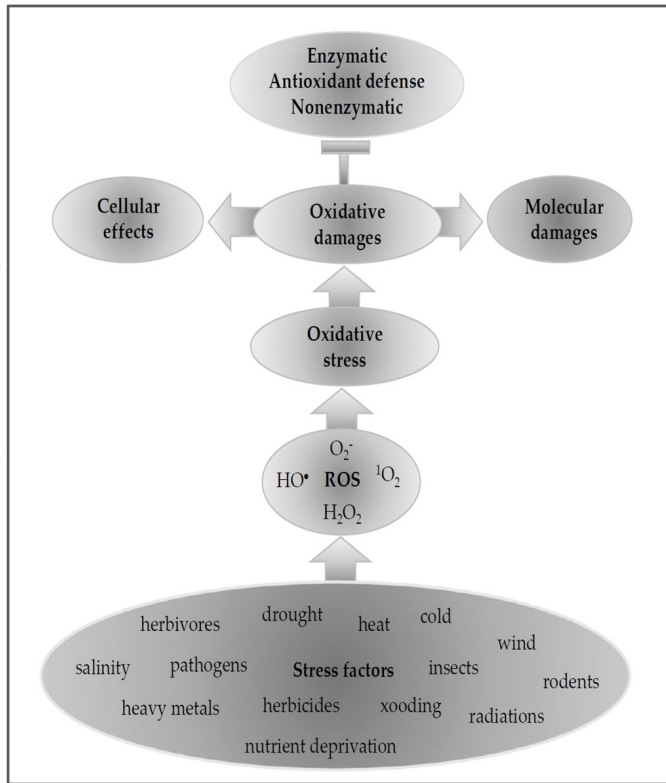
Enzymatic
Antioxidant defense
Nonenzymatic

Cellular effects

Oxidative damages

Molecular damages

Oxidative stress

$O_2^-$
HO• ROS $^1O_2$
$H_2O_2$

herbivores drought heat cold wind
salinity pathogens Stress factors insects rodents
heavy metals herbicides xooding radiations
nutrient deprivation